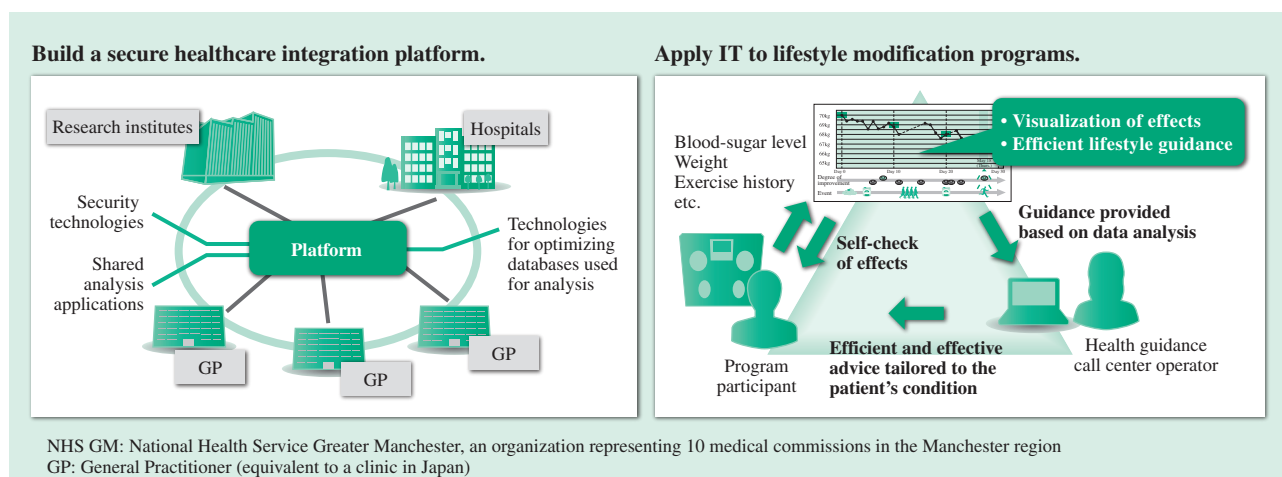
Build a secure healthcare integration platform.

Research institutes

Hospitals

Security technologies

Shared analysis applications

Platform

Technologies for optimizing databases used for analysis

GP

GP

GP

Apply IT to lifestyle modification programs.

70kg
69kg
68kg
67kg
66kg
65kg

Day 0
Day 30
Day 60
Day 90

Degree of improvement

Event

• Visualization of effects
• Efficient lifestyle guidance

Blood-sugar level
Weight
Exercise history
etc.

Self-check of effects

Guidance provided based on data analysis

Efficient and effective advice tailored to the patient's condition

Program participant

Health guidance call center operator

NHS GM: National Health Service Greater Manchester, an organization representing 10 medical commissions in the Manchester region
GP: General Practitioner (equivalent to a clinic in Japan)